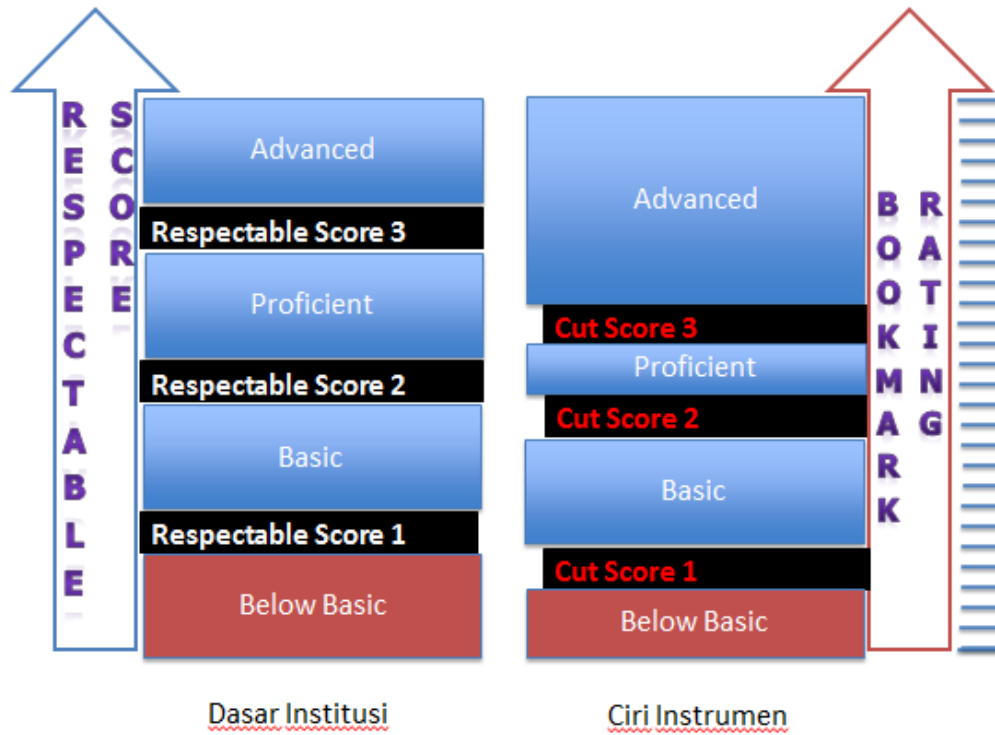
RESPECTABLE SCORE

Advanced

Respectable Score 3

Proficient

Respectable Score 2

Basic

Respectable Score 1

Below Basic

Dasar Institusi

Advanced

Cut Score 3

Proficient

Cut Score 2

Basic

Cut Score 1

Below Basic

Ciri Instrumen

BOOKMARK RATING